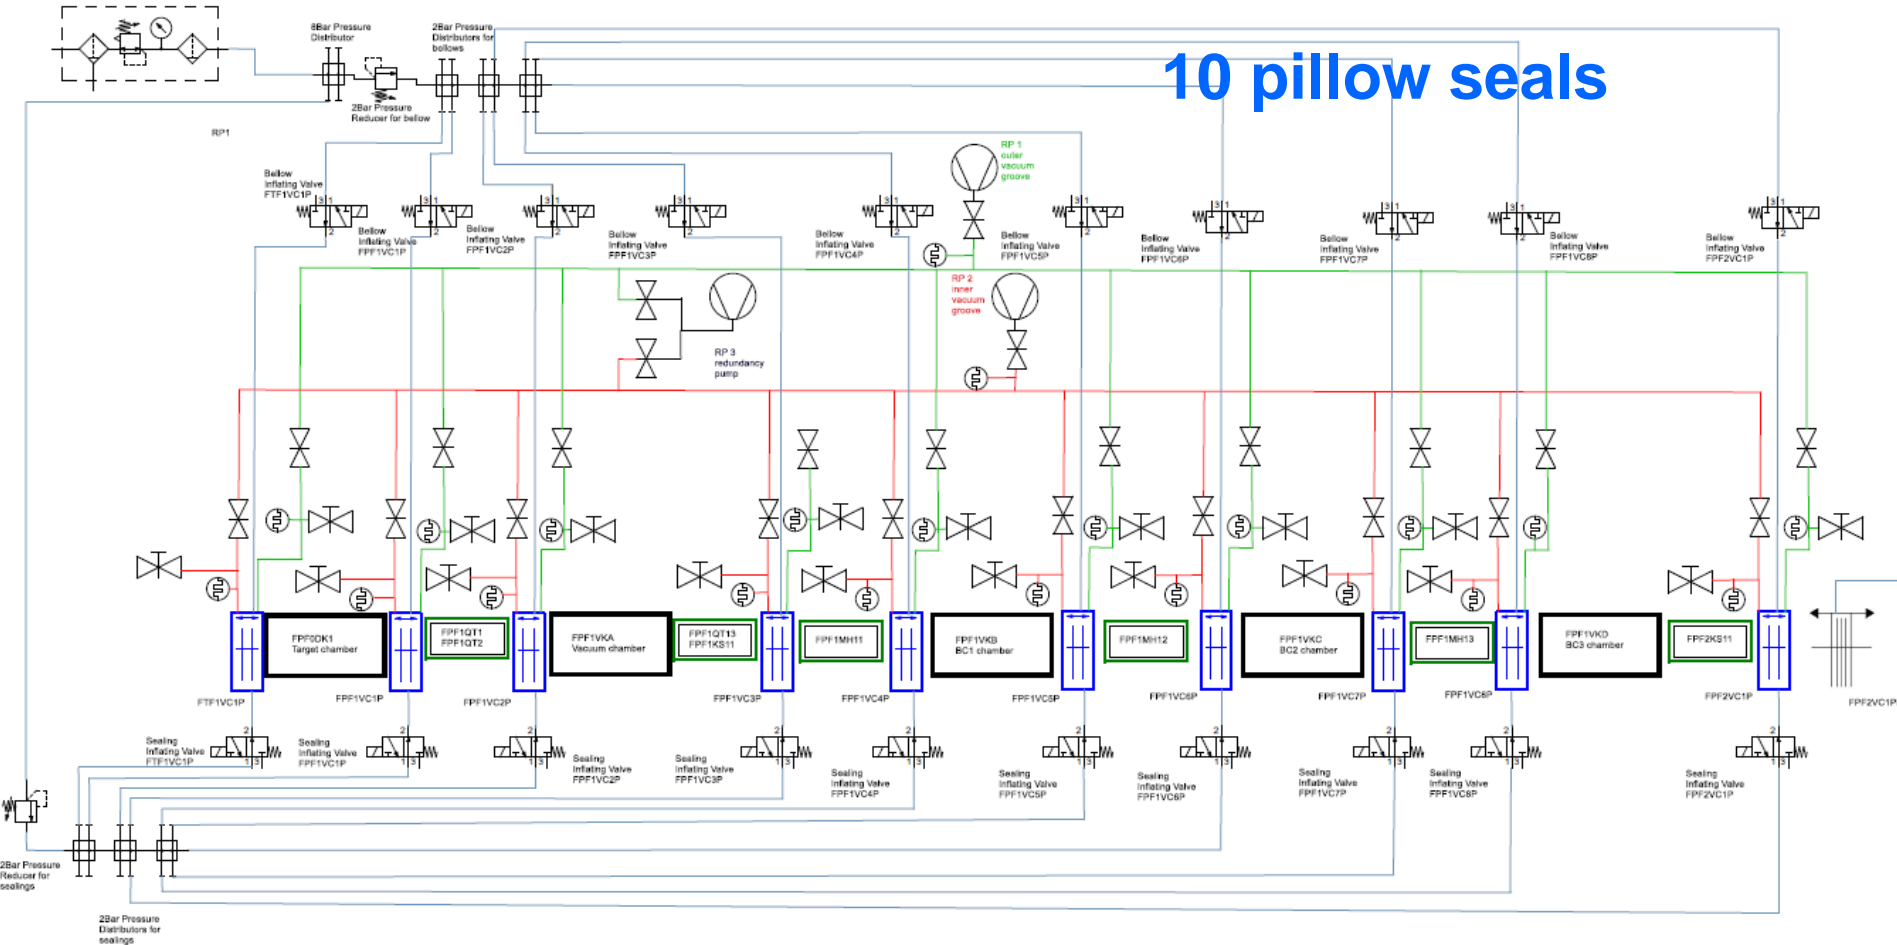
10 pillow seals

8Bar Pressure Distributor

2Bar Pressure Distributors for bellows

2Bar Pressure Reducer for bellow

RP1

Bellow Inflating Valve FTF1VC1P

Bellow Inflating Valve FPF1VC1P

Bellow Inflating Valve FPF1VC2P

Bellow Inflating Valve FPF1VC3P

Bellow Inflating Valve FPF1VC4P

RP 1 outer vacuum groove

Bellow Inflating Valve FPF1VC5P

Bellow Inflating Valve FPF1VC6P

Bellow Inflating Valve FPF1VC7P

Bellow Inflating Valve FPF1VC8P

Bellow Inflating Valve FPF2VC1P

RP 2 inner vacuum groove

RP 3 redundancy pump

FPF0DK1 Target chamber

FPF1QT1 FPF1QT2

FPF1VKA Vacuum chamber

FPF1QT13 FPF1KS11

FPF1MH11

FPF1VKB BC1 chamber

FPF1MH12

FPF1VKC BC2 chamber

FPF1MH13

FPF1VKD BC3 chamber

FPF2KS11

FTF1VC1P

FPF1VC1P

FPF1VC2P

FPF1VC3P

FPF1VC4P

FPF1VC5P

FPF1VC6P

FPF1VC7P

FPF1VC8P

FPF2VC1P

FPF2VC1P

Sealing Inflating Valve FTF1VC1P

Sealing Inflating Valve FPF1VC1P

Sealing Inflating Valve FPF1VC2P

Sealing Inflating Valve FPF1VC3P

Sealing Inflating Valve FPF1VC4P

Sealing Inflating Valve FPF1VC5P

Sealing Inflating Valve FPF1VC6P

Sealing Inflating Valve FPF1VC7P

Sealing Inflating Valve FPF1VC8P

Sealing Inflating Valve FPF2VC1P

2Bar Pressure Reducer for sealings

2Bar Pressure Distributors for sealings